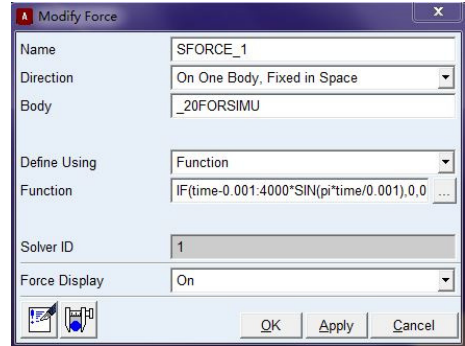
Modify Force

Name SFORCE_1

Direction On One Body, Fixed in Space

Body _20FORSIMU

Define Using Function

Function IF(time-0.001:4000*SIN(pi*time/0.001),0,0 ...

Solver ID 1

Force Display On

OK Apply Cancel